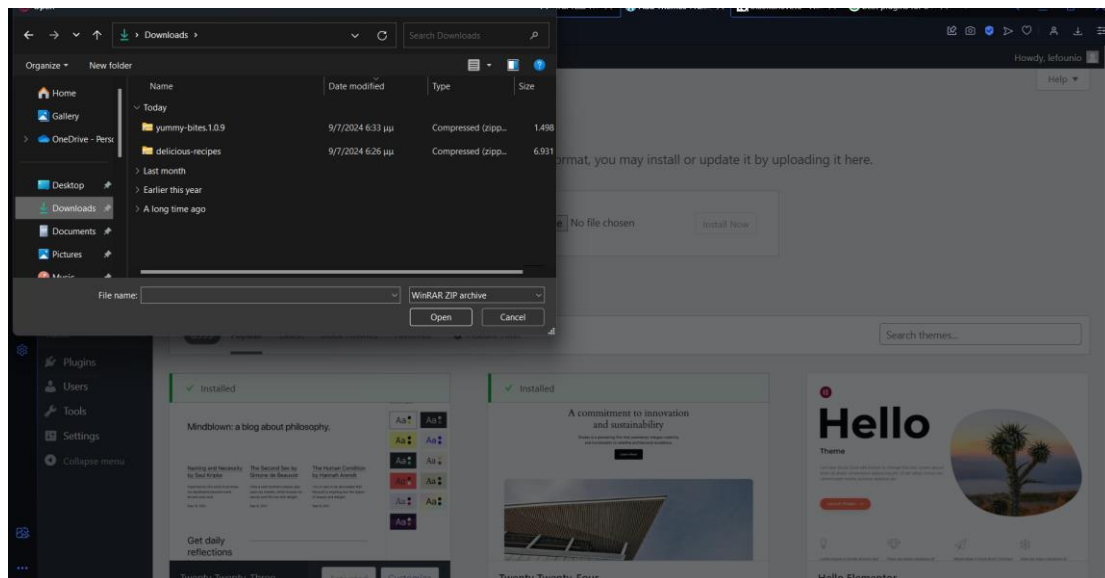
Downloads ›
Search Downloads
Organize ▾
New folder
Home
Gallery
OneDrive - Perso
Desktop
Downloads
Documents
Pictures
Music

| Name | Date modified | Type | Size |
|---|---|---|---|
| ∨ Today | | | |
| yummy-bites.1.0.9 | 9/7/2024 6:33 μμ | Compressed (zipp... | 1.498 |
| delicious-recipes | 9/7/2024 6:26 μμ | Compressed (zipp... | 6.931 |
| › Last month | | | |
| › Earlier this year | | | |
| › A long time ago | | | |

File name:
WinRAR ZIP archive
Open
Cancel

Howdy, lefounio
Help ▾
ormat, you may install or update it by uploading it here.
No file chosen
Install Now
Search themes...
Plugins
Users
Tools
Settings
Collapse menu
✓ Installed
Mindblown: a blog about philosophy.
Get daily reflections
✓ Installed
A commitment to innovation and sustainability
Hello
Theme